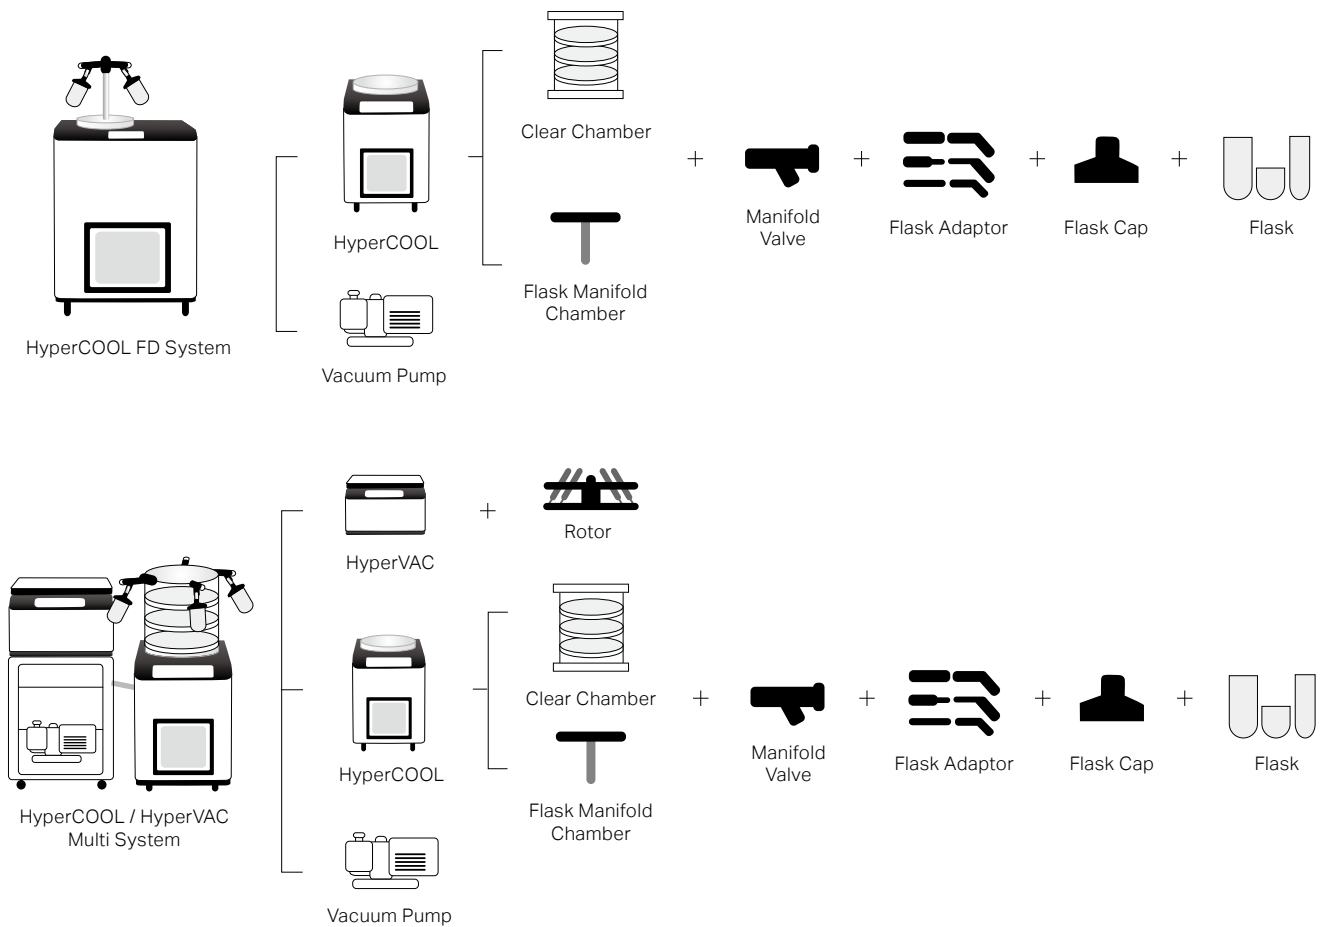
HyperCOOL FD System

HyperCOOL

Vacuum Pump

Clear Chamber

Flask Manifold Chamber

+

Manifold Valve

+

Flask Adaptor

+

Flask Cap

+

Flask

HyperCOOL / HyperVAC Multi System

HyperVAC

+

Rotor

HyperCOOL

Vacuum Pump

Clear Chamber

Flask Manifold Chamber

+

Manifold Valve

+

Flask Adaptor

+

Flask Cap

+

Flask